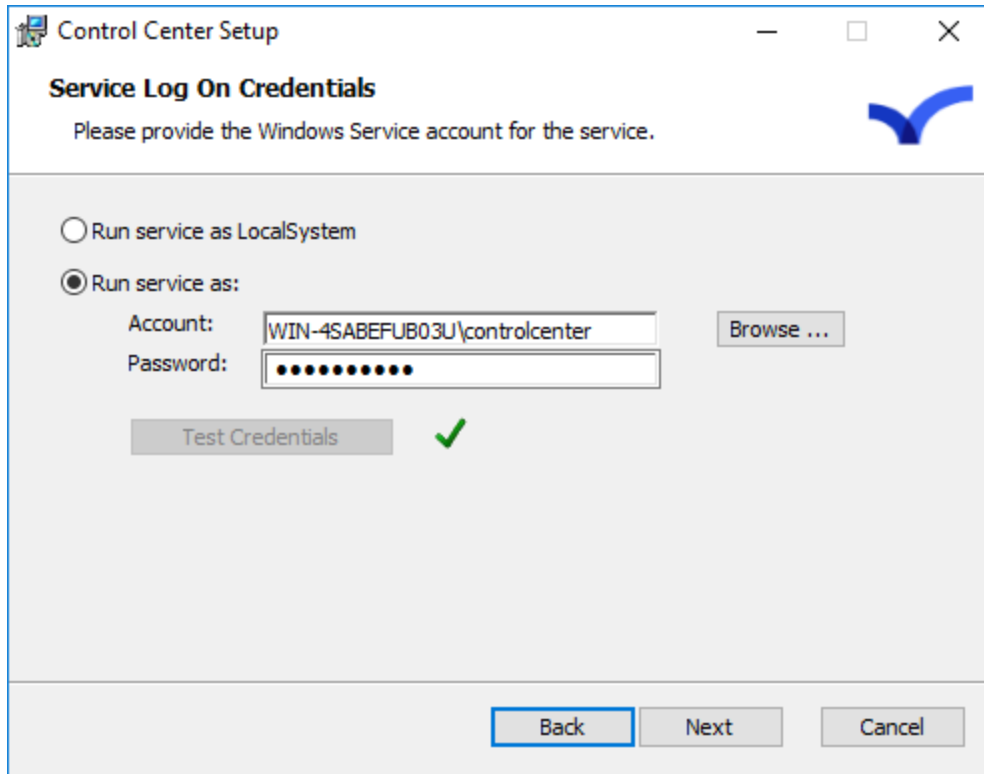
Control Center Setup

Service Log On Credentials

Please provide the Windows Service account for the service.

Run service as LocalSystem

Run service as:

Account: WIN-4SABEFUB03U\controlcenter

Browse ...

Password: ●●●●●●●●●●●

Test Credentials

Back Next Cancel